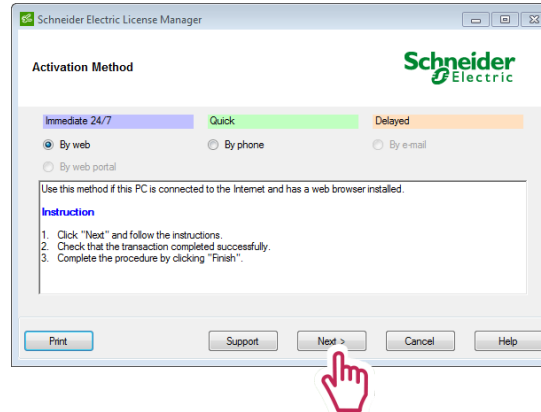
Schneider Electric License Manager

Activation Method

Schneider Electric

Immediate 24/7
Quick
Delayed

By web
By phone
By e-mail
By web portal

Use this method if this PC is connected to the Internet and has a web browser installed.

Instruction

1. Click "Next" and follow the instructions.
2. Check that the transaction completed successfully.
3. Complete the procedure by clicking "Finish".

Print
Support
Next >
Cancel
Help